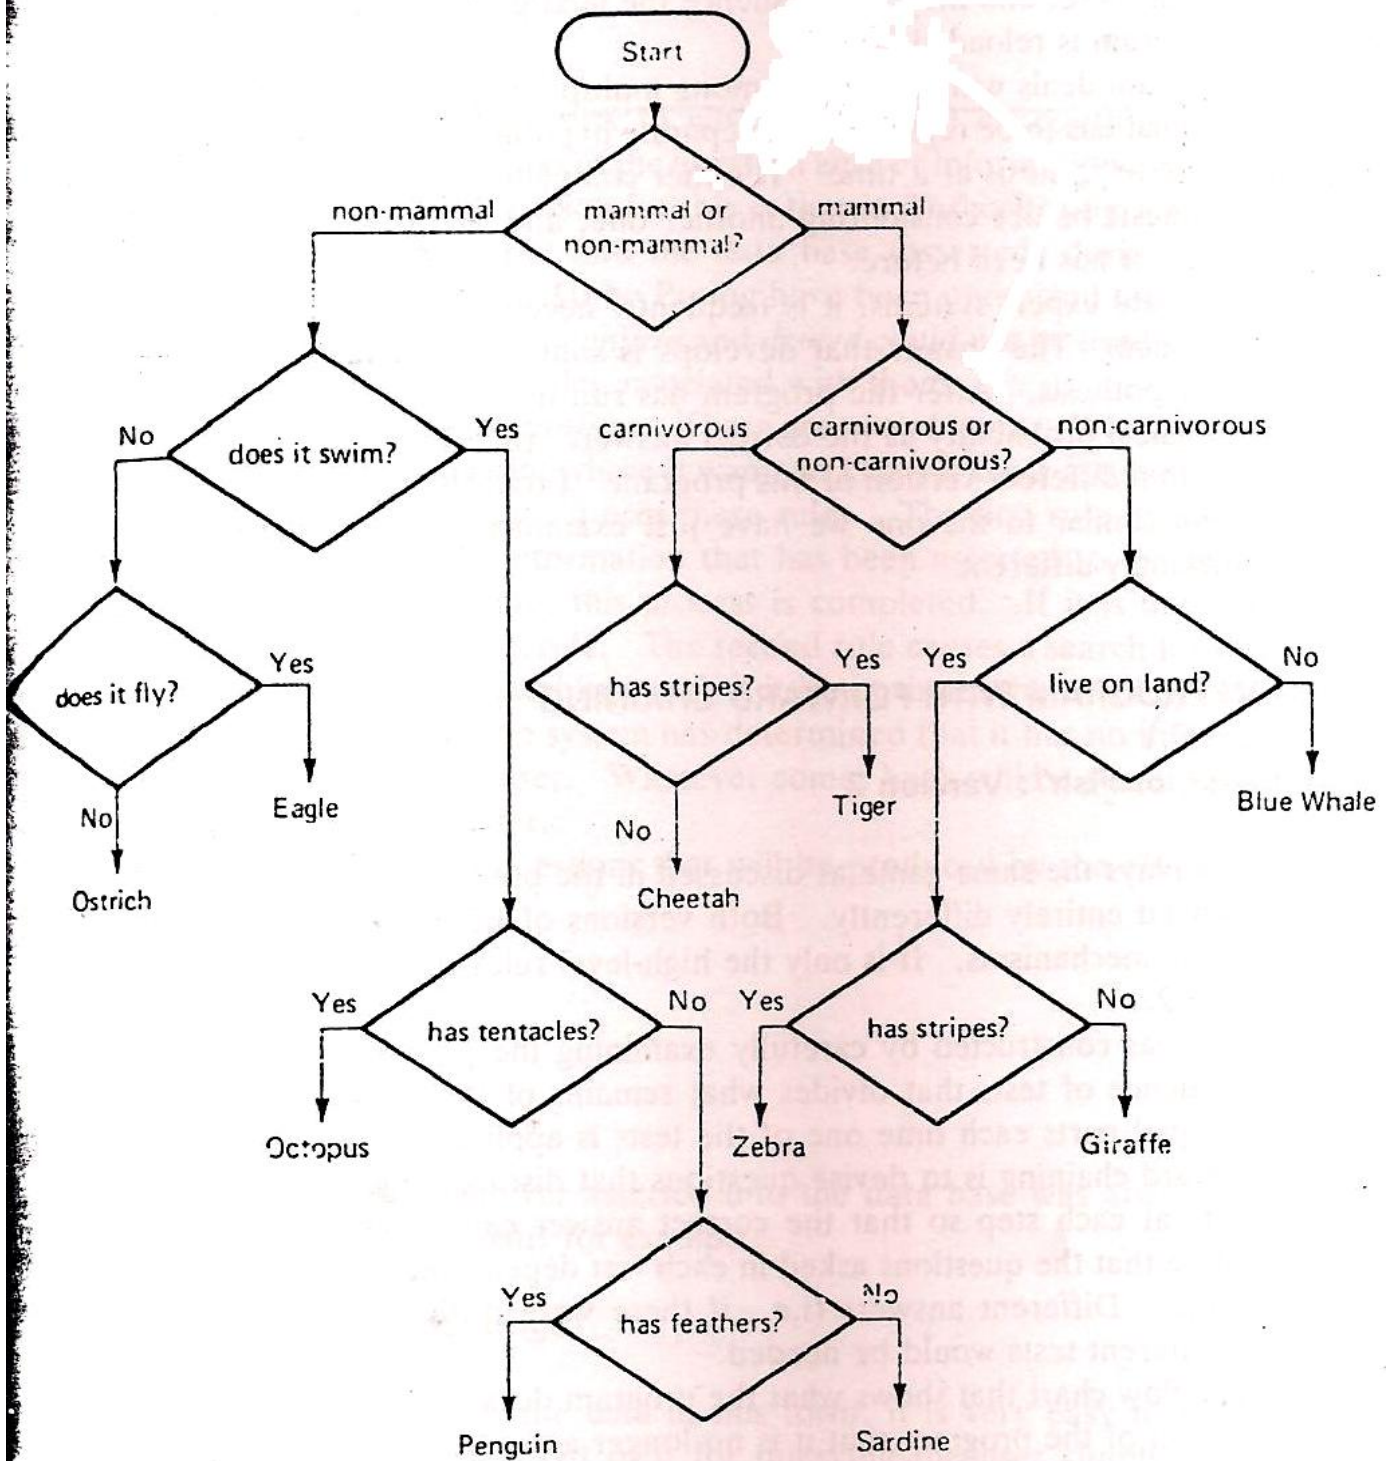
Start

non-mammal
mammal or non-mammal?
mammal

No
does it swim?
Yes

carnivorous
carnivorous or non-carnivorous?
non-carnivorous

does it fly?
Yes
Eagle
No
Ostrich

has stripes?
Yes
Tiger
No
Cheetah

Yes
live on land?
No
Blue Whale

Yes
has tentacles?
No
Octopus

Yes
has stripes?
No
Zebra
Giraffe

Yes
has feathers?
No
Penguin
Sardine